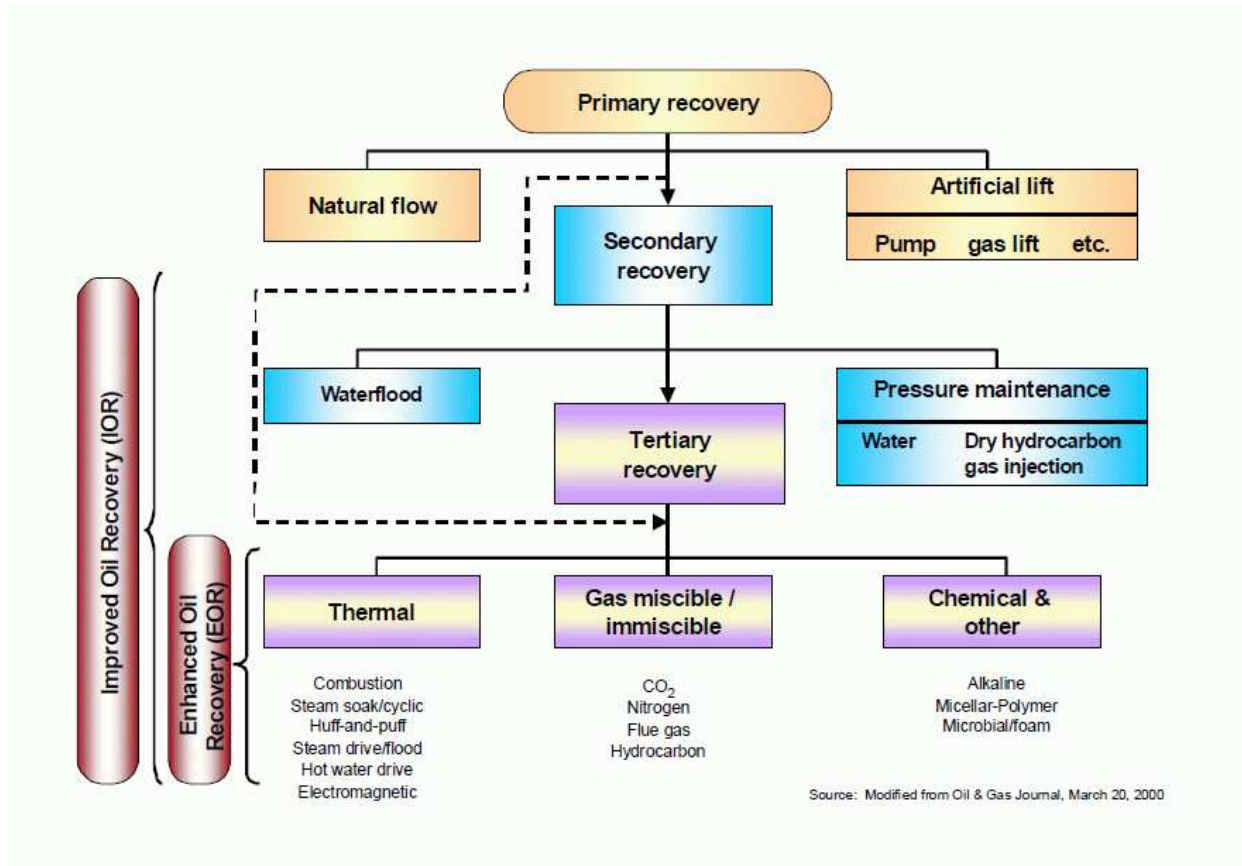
Primary recovery

Natural flow

Artificial lift

Pump gas lift etc.

Secondary recovery

Waterflood

Pressure maintenance

Water Dry hydrocarbon gas injection

Tertiary recovery

Improved Oil Recovery (IOR)

Enhanced Oil Recovery (EOR)

Thermal

Gas miscible / immiscible

Chemical & other

Combustion
Steam soak/cyclic
Huff-and-puff
Steam drive/flood
Hot water drive
Electromagnetic

$CO_2$
Nitrogen
Flue gas
Hydrocarbon

Alkaline
Micellar-Polymer
Microbial/foam

Source: Modified from Oil & Gas Journal, March 20, 2000